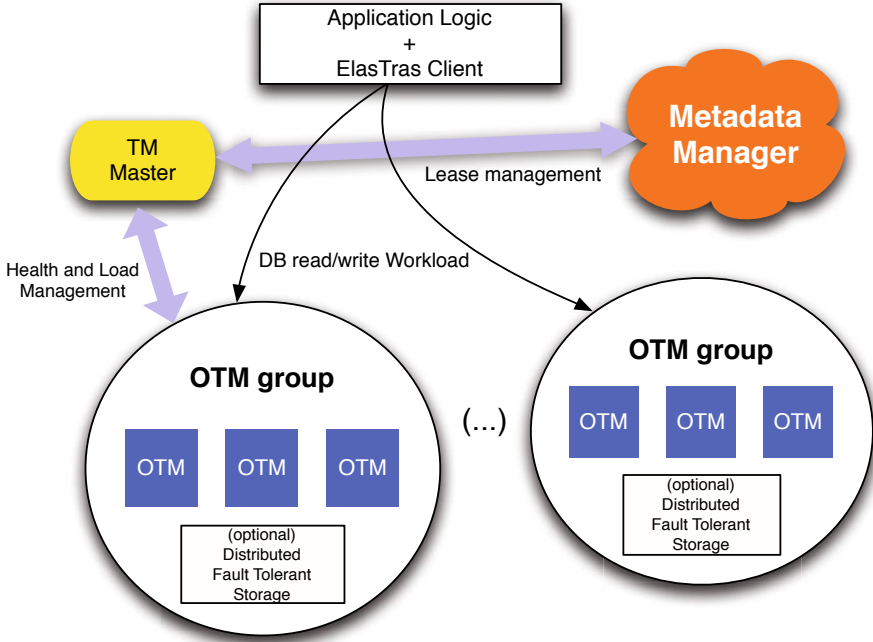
Application Logic
+
ElasTras Client

TM Master

Metadata Manager

Lease management

Health and Load Management

DB read/write Workload

OTM group

OTM OTM OTM

(optional) Distributed Fault Tolerant Storage

(...)

OTM group

OTM OTM OTM

(optional) Distributed Fault Tolerant Storage